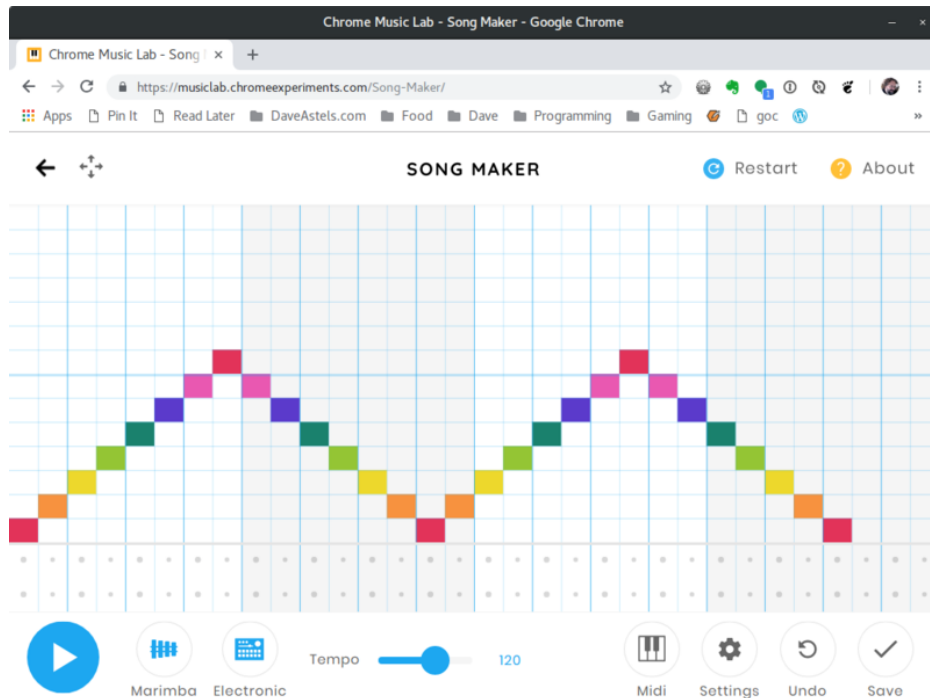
Chrome Music Lab - Song Maker - Google Chrome

Chrome Music Lab - Song

https://musiclab.chromeexperiments.com/Song-Maker/

Apps Pin It Read Later DaveAstels.com Food Dave Programming Gaming goc

SONG MAKER

Restart About

Marimba Electronic Tempo 120 Midi Settings Undo Save